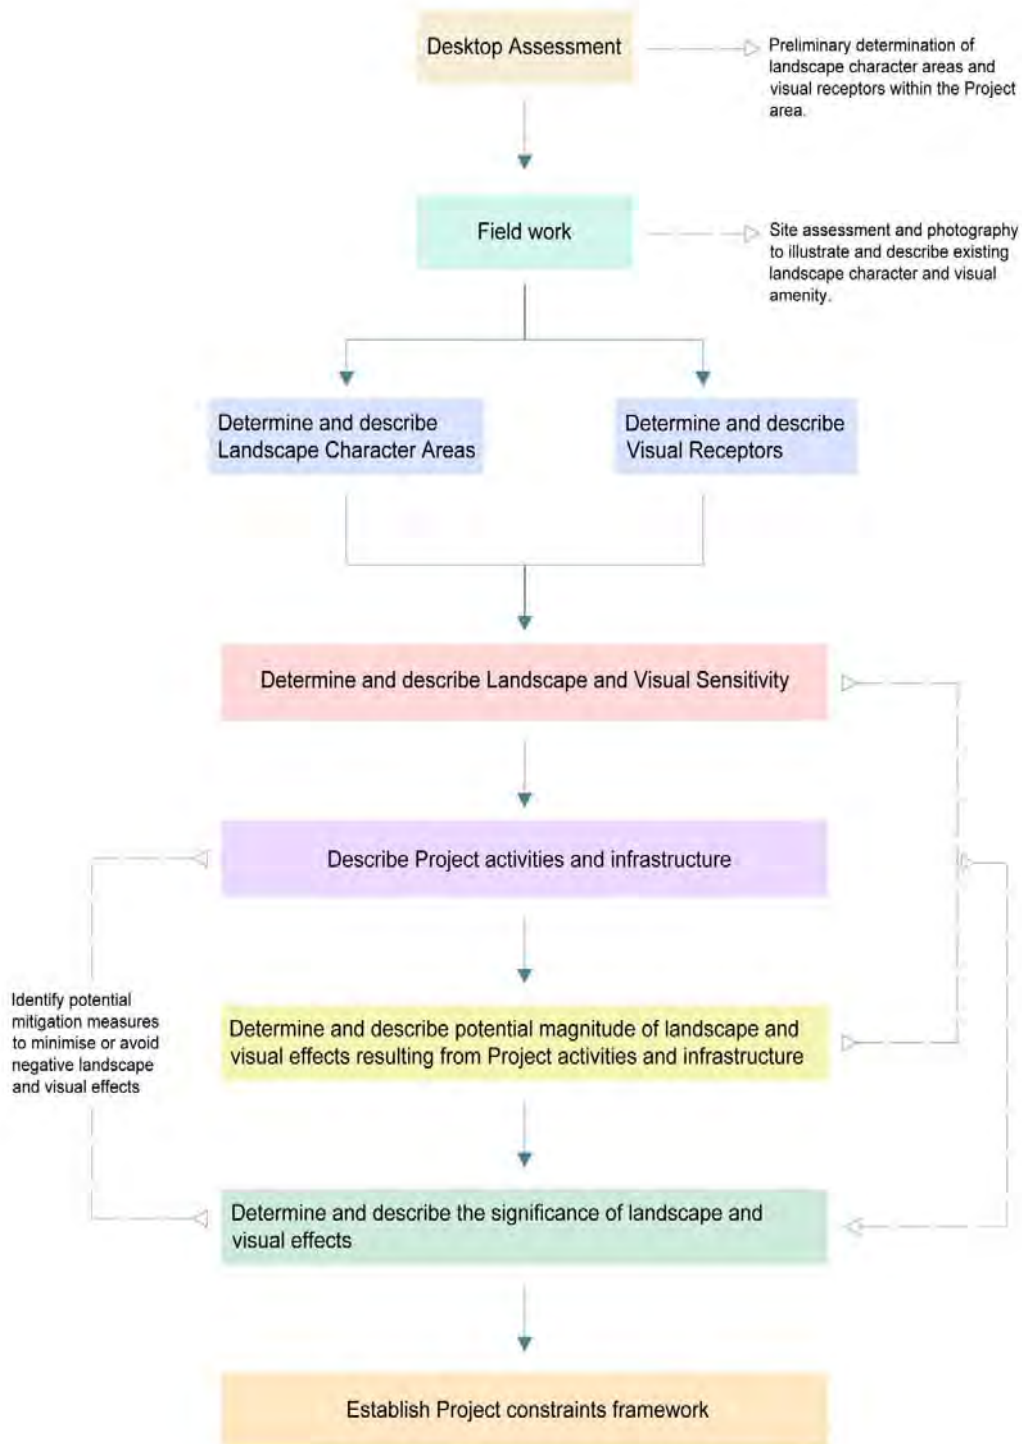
Desktop Assessment

Preliminary determination of landscape character areas and visual receptors within the Project area.

Field work

Site assessment and photography to illustrate and describe existing landscape character and visual amenity.

Determine and describe Landscape Character Areas

Determine and describe Visual Receptors

Determine and describe Landscape and Visual Sensitivity

Describe Project activities and infrastructure

Identify potential mitigation measures to minimise or avoid negative landscape and visual effects

Determine and describe potential magnitude of landscape and visual effects resulting from Project activities and infrastructure

Determine and describe the significance of landscape and visual effects

Establish Project constraints framework